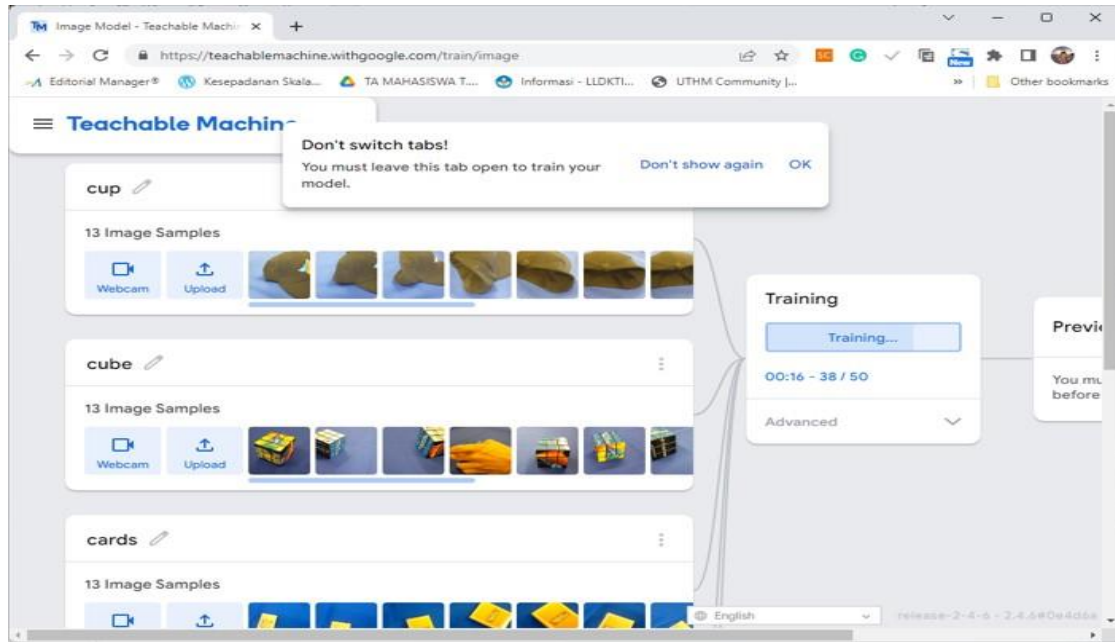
TM Image Model - Teachable Machi ×

https://teachablemachine.withgoogle.com/train/image

Editorial Manager® Kesepadanan Skala... TA MAHASISWA T... Informasi - LLDKTI... UTHM Community |... » Other bookmarks

Teachable Machin

Don't switch tabs!
You must leave this tab open to train your model.

Don't show again OK

cup

13 Image Samples

Webcam Upload

cube

13 Image Samples

Webcam Upload

cards

13 Image Samples

Training

Training...

00:16 - 38 / 50

Advanced

Previ

You mu before

English

release-2-4-6 - 2.4.6#0e4d6a